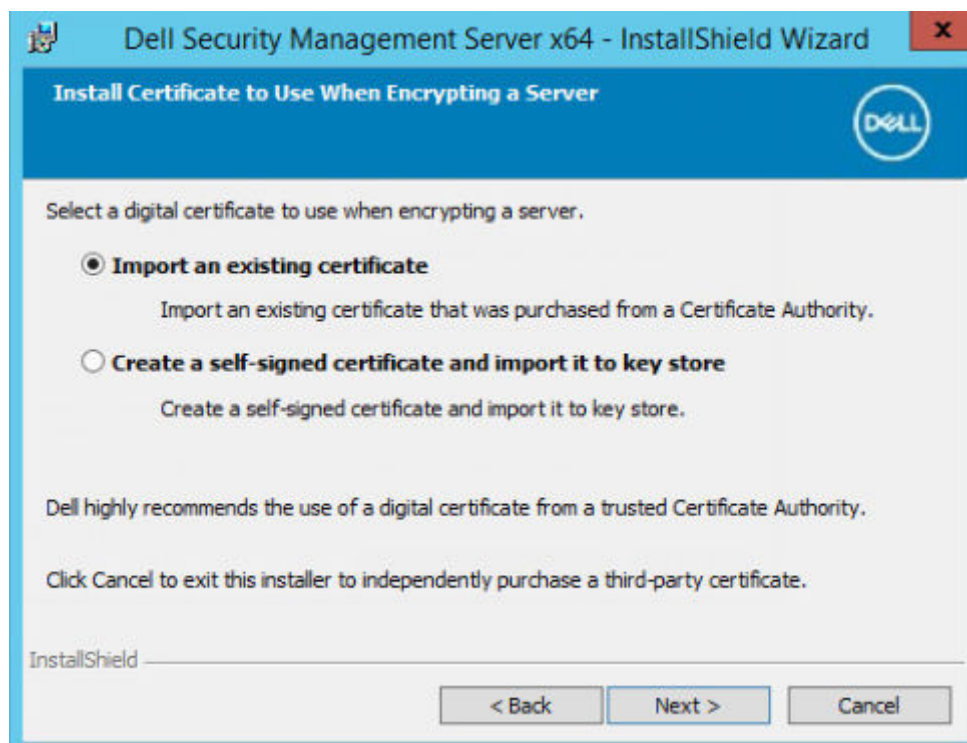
Dell Security Management Server x64 - InstallShield Wizard

×

Install Certificate to Use When Encrypting a Server

DELL

Select a digital certificate to use when encrypting a server.

Import an existing certificate

Import an existing certificate that was purchased from a Certificate Authority.

Create a self-signed certificate and import it to key store

Create a self-signed certificate and import it to key store.

Dell highly recommends the use of a digital certificate from a trusted Certificate Authority.

Click Cancel to exit this installer to independently purchase a third-party certificate.

InstallShield

< Back

Next >

Cancel